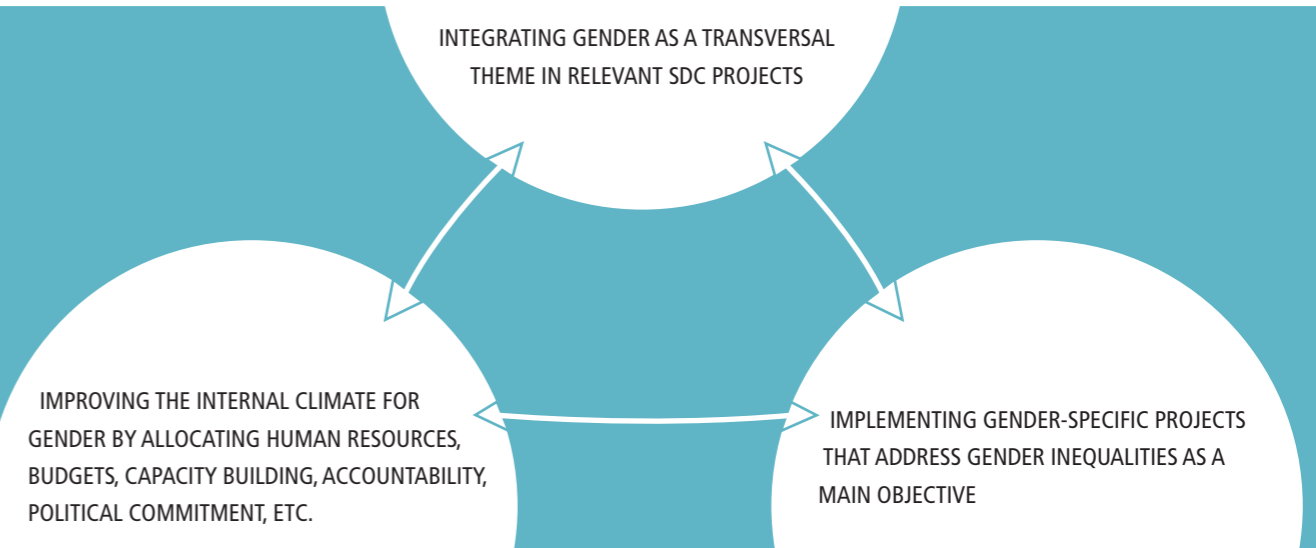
INTEGRATING GENDER AS A TRANSVERSAL THEME IN RELEVANT SDC PROJECTS

IMPROVING THE INTERNAL CLIMATE FOR GENDER BY ALLOCATING HUMAN RESOURCES, BUDGETS, CAPACITY BUILDING, ACCOUNTABILITY, POLITICAL COMMITMENT, ETC.

IMPLEMENTING GENDER-SPECIFIC PROJECTS THAT ADDRESS GENDER INEQUALITIES AS A MAIN OBJECTIVE